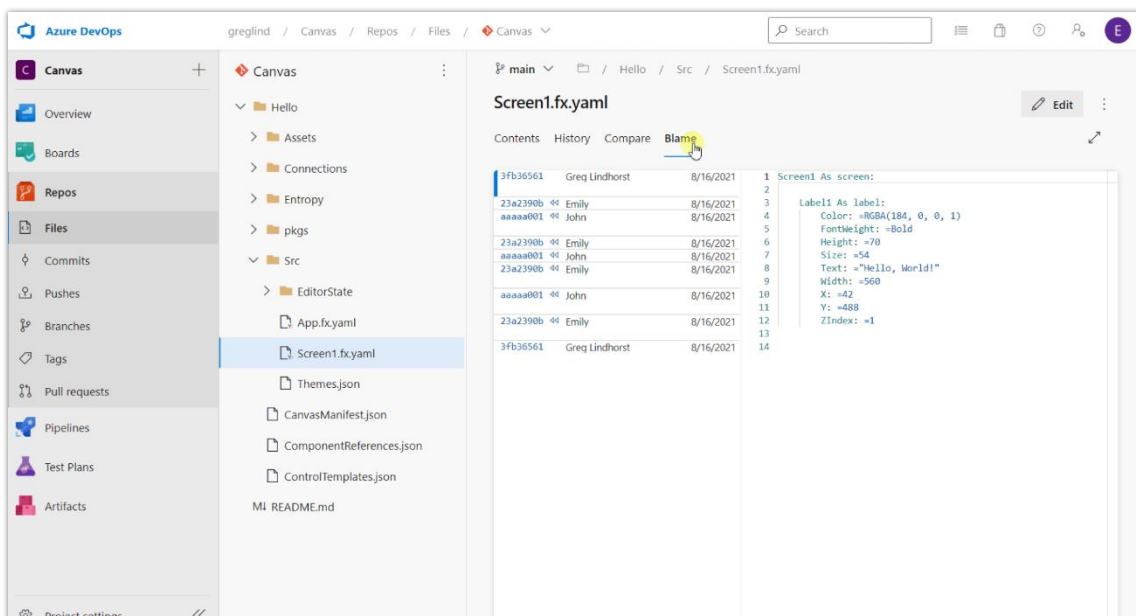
Azure DevOps greglind / Canvas / Repos / Files / Canvas

Search

E

Canvas +

Overview

Boards

Repos

Files

Commits

Pushes

Branches

Tags

Pull requests

Pipelines

Test Plans

Artifacts

Project settings

Canvas

Hello

Assets

Connections

Entropy

pkgs

Src

EditorState

App.fx.yaml

Screen1.fx.yaml

Themes.json

CanvasManifest.json

ComponentReferences.json

ControlTemplates.json

README.md

main / Hello / Src / Screen1.fx.yaml

Screen1.fx.yaml

Edit

Contents History Compare Blame

| | | | | |
|---|---|---|---|---|
| 3fb36561 | Greg Lindhorst | 8/16/2021 | 1 | Screen1 As screen: |
| | | | 2 | |
| 23a2390b | Emily | 8/16/2021 | 3 | Label1 As label: |
| aaaaa001 | John | 8/16/2021 | 4 | Color: =RGBA(184, 0, 0, 1) |
| | | | 5 | FontWeight: =Bold |
| 23a2390b | Emily | 8/16/2021 | 6 | Height: =70 |
| aaaaa001 | John | 8/16/2021 | 7 | Size: =54 |
| 23a2390b | Emily | 8/16/2021 | 8 | Text: ="Hello, World!" |
| | | | 9 | Width: =560 |
| aaaaa001 | John | 8/16/2021 | 10 | X: =42 |
| | | | 11 | Y: =488 |
| 23a2390b | Emily | 8/16/2021 | 12 | ZIndex: =1 |
| | | | 13 | |
| 3fb36561 | Greg Lindhorst | 8/16/2021 | 14 | |